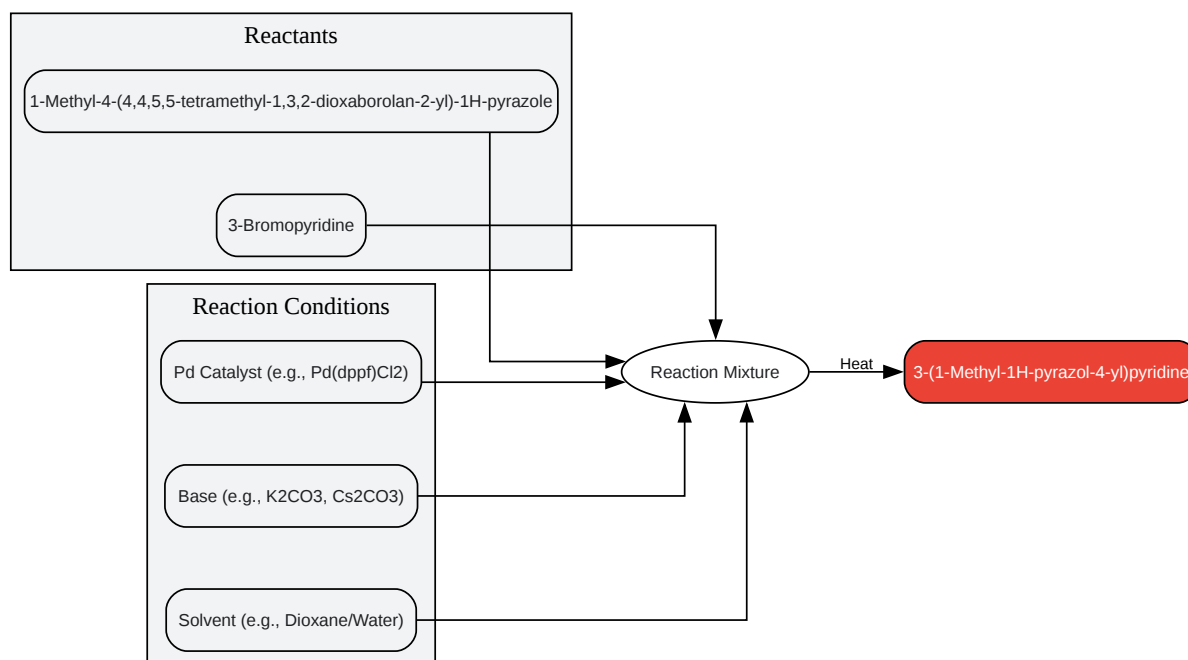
Reactants

1-Methyl-4-(4,4,5,5-tetramethyl-1,3,2-dioxaborolan-2-yl)-1H-pyrazole

3-Bromopyridine

Reaction Conditions

Pd Catalyst (e.g., Pd(dppf)Cl2)

Base (e.g., K2CO3, Cs2CO3)

Solvent (e.g., Dioxane/Water)

Reaction Mixture

Heat

3-(1-Methyl-1H-pyrazol-4-yl)pyridine